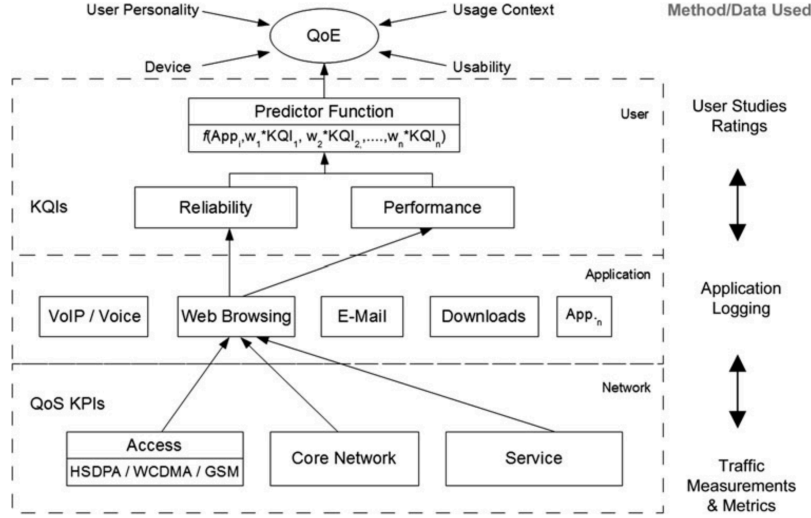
User Personality

Usage Context

Method/Data Used

QoE

Device

Usability

Predictor Function

$f(App_i, w_1*KQI_1, w_2*KQI_2, ...., w_n*KQI_n)$

User

User Studies Ratings

KQIs

Reliability

Performance

Application

VoIP / Voice

Web Browsing

E-Mail

Downloads

$App._n$

Application Logging

Network

QoS KPIs

Access

HSDPA / WCDMA / GSM

Core Network

Service

Traffic Measurements & Metrics